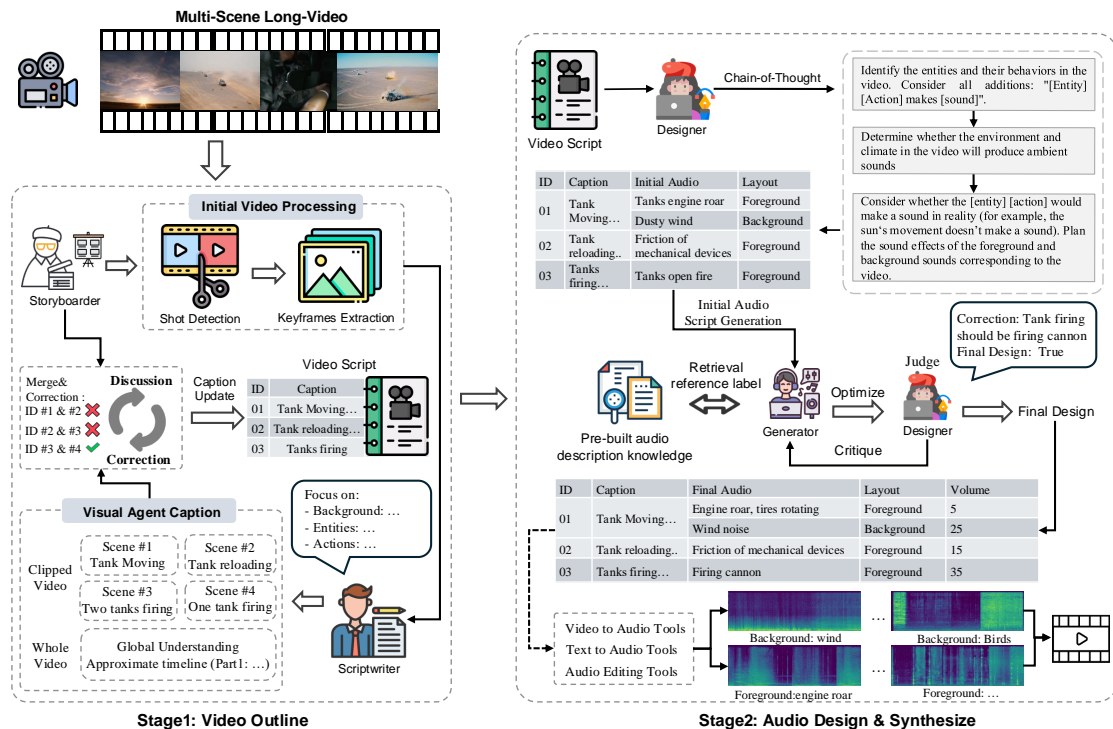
Multi-Scene Long-Video

Initial Video Processing

Storyboarder

Shot Detection

Keyframes Extraction

Merge& Correction :
ID #1 & #2
ID #2 & #3
ID #3 & #4

Discussion

Correction

Caption Update

Video Script

| ID | Caption |
|---|---|
| 01 | Tank Moving… |
| 02 | Tank reloading… |
| 03 | Tanks firing |

Visual Agent Caption

Clipped Video

Scene #1 Tank Moving
Scene #2 Tank reloading
Scene #3 Two tanks firing
Scene #4 One tank firing

Whole Video

Global Understanding
Approximate timeline (Part1: …)

Focus on:
- Background: …
- Entities: …
- Actions: …

Scriptwriter

Stage1: Video Outline

Video Script

Designer

Chain-of-Thought

Identify the entities and their behaviors in the video. Consider all additions: "[Entity] [Action] makes [sound]".

Determine whether the environment and climate in the video will produce ambient sounds

Consider whether the [entity] [action] would make a sound in reality (for example, the sun's movement doesn't make a sound). Plan the sound effects of the foreground and background sounds corresponding to the video.

| ID | Caption | Initial Audio | Layout |
|---|---|---|---|
| 01 | Tank Moving… | Tanks engine roar | Foreground |
| | | Dusty wind | Background |
| 02 | Tank reloading.. | Friction of mechanical devices | Foreground |
| 03 | Tanks firing… | Tanks open fire | Foreground |

Initial Audio Script Generation

Correction: Tank firing should be firing cannon
Final Design: True

Judge

Pre-built audio description knowledge

Retrieval reference label

Generator

Optimize

Designer

Final Design

Critique

| ID | Caption | Final Audio | Layout | Volume |
|---|---|---|---|---|
| 01 | Tank Moving… | Engine roar, tires rotating | Foreground | 5 |
| | | Wind noise | Background | 25 |
| 02 | Tank reloading.. | Friction of mechanical devices | Foreground | 15 |
| 03 | Tanks firing… | Firing cannon | Foreground | 35 |

Video to Audio Tools
Text to Audio Tools
Audio Editing Tools

Background: wind
…
Background: Birds
Foreground:engine roar
…
Foreground: …

Stage2: Audio Design & Synthesize